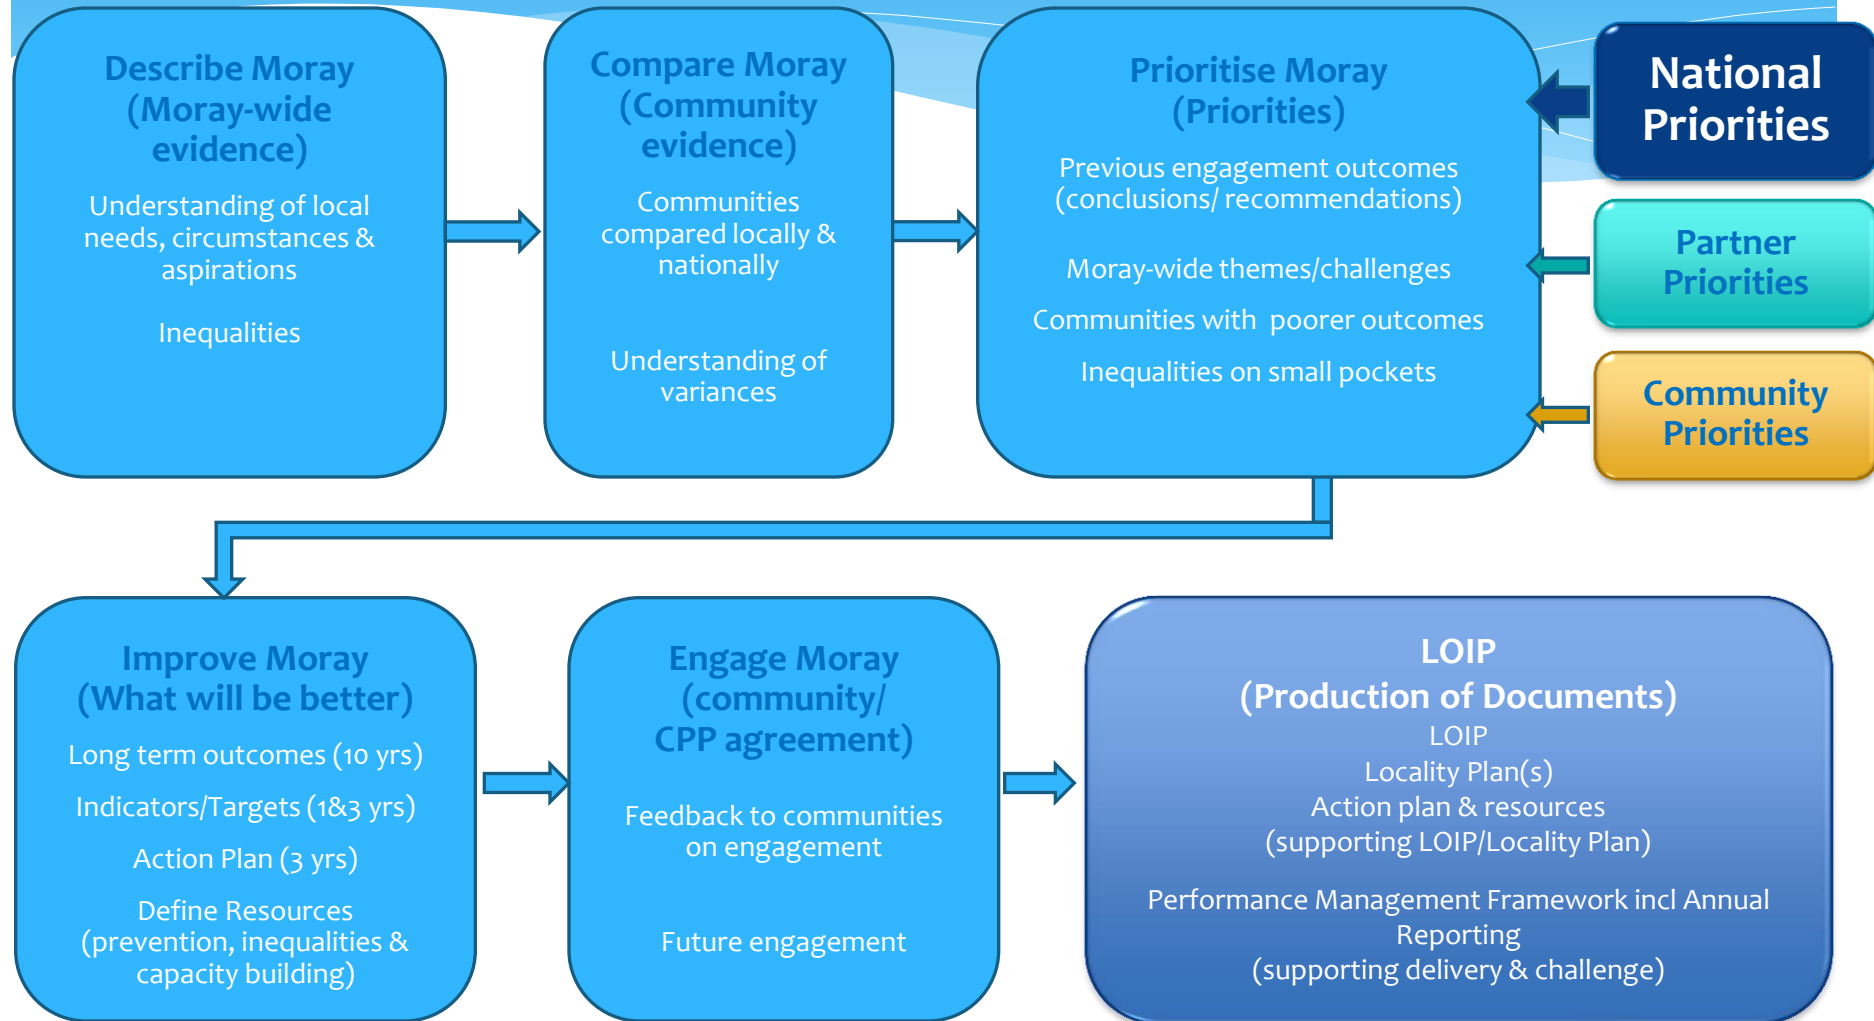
Describe Moray (Moray-wide evidence)

Understanding of local needs, circumstances & aspirations

Inequalities

Compare Moray (Community evidence)

Communities compared locally & nationally

Understanding of variances

Prioritise Moray (Priorities)

Previous engagement outcomes (conclusions/ recommendations)

Moray-wide themes/challenges

Communities with poorer outcomes

Inequalities on small pockets

National Priorities

Partner Priorities

Community Priorities

Improve Moray (What will be better)

Long term outcomes (10 yrs)

Indicators/Targets (1&3 yrs)

Action Plan (3 yrs)

Define Resources (prevention, inequalities & capacity building)

Engage Moray (community/ CPP agreement)

Feedback to communities on engagement

Future engagement

LOIP (Production of Documents)
LOIP
Locality Plan(s)
Action plan & resources (supporting LOIP/Locality Plan)

Performance Management Framework incl Annual Reporting (supporting delivery & challenge)